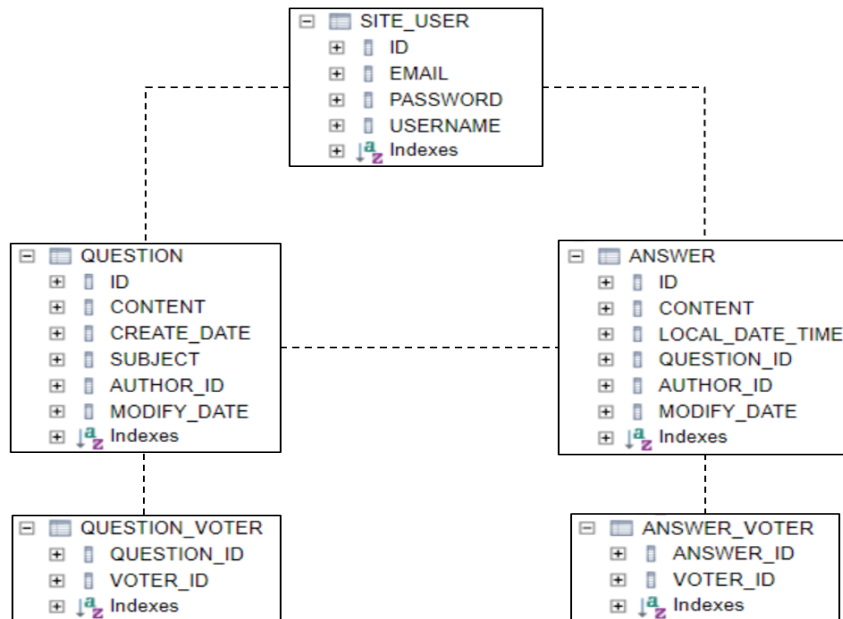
SITE_USER
ID
EMAIL
PASSWORD
USERNAME
Indexes

QUESTION
ID
CONTENT
CREATE_DATE
SUBJECT
AUTHOR_ID
MODIFY_DATE
Indexes

ANSWER
ID
CONTENT
LOCAL_DATE_TIME
QUESTION_ID
AUTHOR_ID
MODIFY_DATE
Indexes

QUESTION_VOTER
QUESTION_ID
VOTER_ID
Indexes

ANSWER_VOTER
ANSWER_ID
VOTER_ID
Indexes